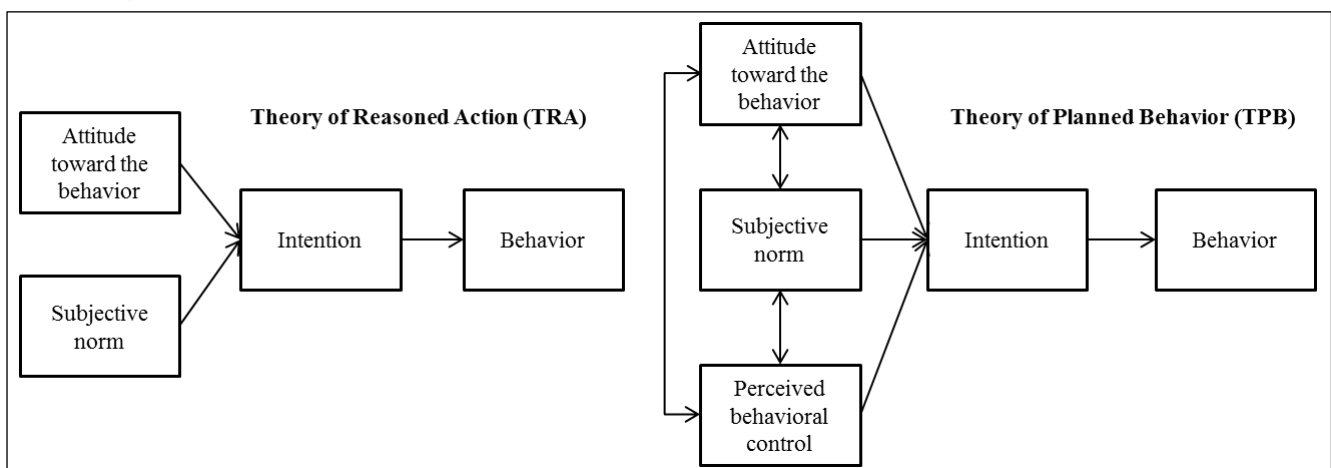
Theory of Reasoned Action (TRA)

Attitude toward the behavior

Subjective norm

Intention

Behavior

Theory of Planned Behavior (TPB)

Attitude toward the behavior

Subjective norm

Perceived behavioral control

Intention

Behavior